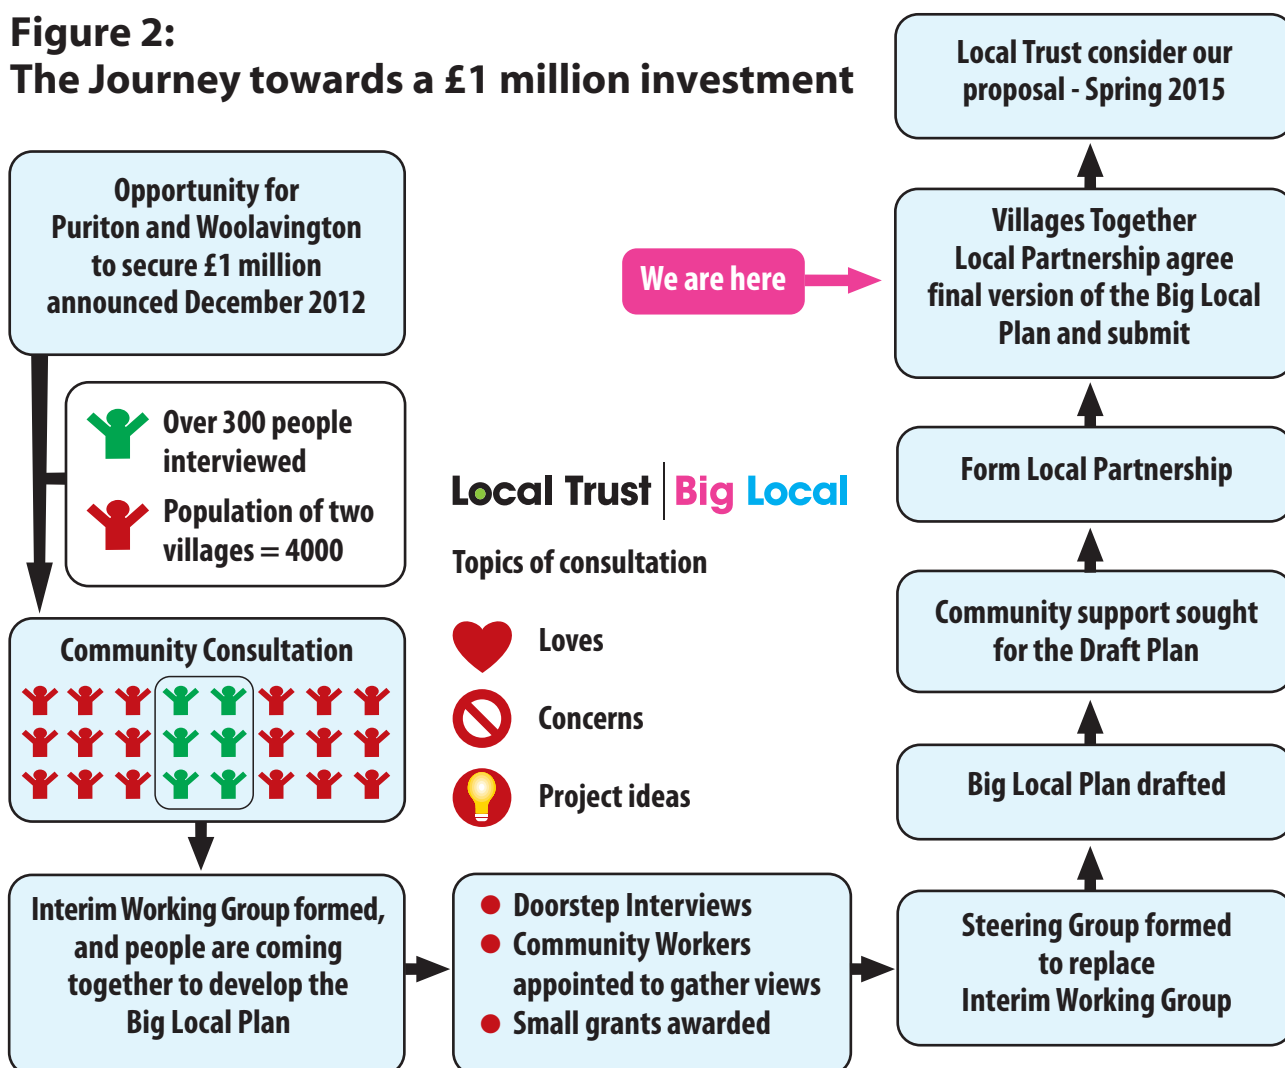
Figure 2:
The Journey towards a £1 million investment

Opportunity for Puriton and Woolavington to secure £1 million announced December 2012

Over 300 people interviewed

Population of two villages = 4000

Community Consultation

Interim Working Group formed, and people are coming together to develop the Big Local Plan

Local Trust | Big Local

Topics of consultation

Loves

Concerns

Project ideas

We are here

- Doorstep Interviews
- Community Workers appointed to gather views
- Small grants awarded

Local Trust consider our proposal - Spring 2015

Villages Together Local Partnership agree final version of the Big Local Plan and submit

Form Local Partnership

Community support sought for the Draft Plan

Big Local Plan drafted

Steering Group formed to replace Interim Working Group